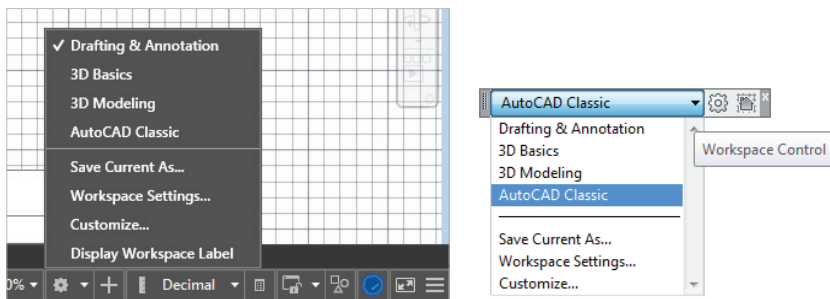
✓ Drafting & Annotation
3D Basics
3D Modeling
AutoCAD Classic
Save Current As...
Workspace Settings...
Customize...
Display Workspace Label

0% ▾ Decimal

AutoCAD Classic
Drafting & Annotation
3D Basics
3D Modeling
AutoCAD Classic
Save Current As...
Workspace Settings...
Customize...

Workspace Control